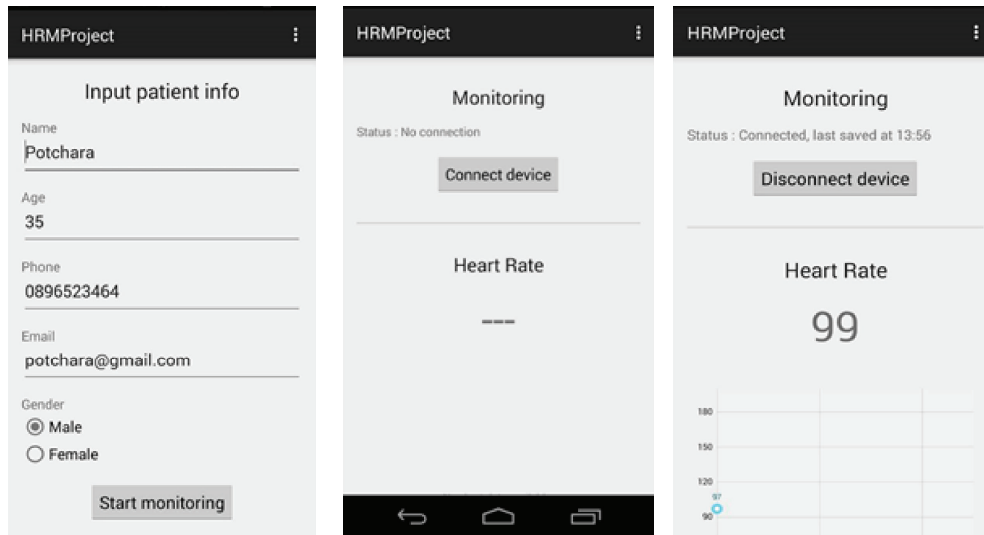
HRMProject

Input patient info

Name
Potchara

Age
35

Phone
0896523464

Email
potchara@gmail.com

Gender
Male
Female

Start monitoring

HRMProject

Monitoring

Status : No connection

Connect device

Heart Rate

---

HRMProject

Monitoring

Status : Connected, last saved at 13:56

Disconnect device

Heart Rate

99

180
150
120
97
90